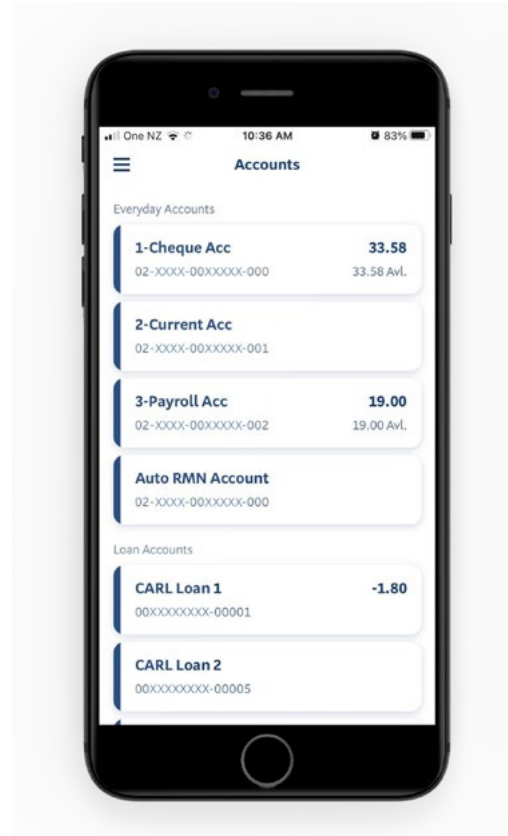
One NZ
10:36 AM
83%

Accounts

Everyday Accounts

1-Cheque Acc
33.58
02-XXXX-00XXXXX-000
33.58 Avl.

2-Current Acc
02-XXXX-00XXXXX-001

3-Payroll Acc
19.00
02-XXXX-00XXXXX-002
19.00 Avl.

Auto RMN Account
02-XXXX-00XXXXX-000

Loan Accounts

CARL Loan 1
-1.80
00XXXXXXXX-00001

CARL Loan 2
00XXXXXXXX-00005